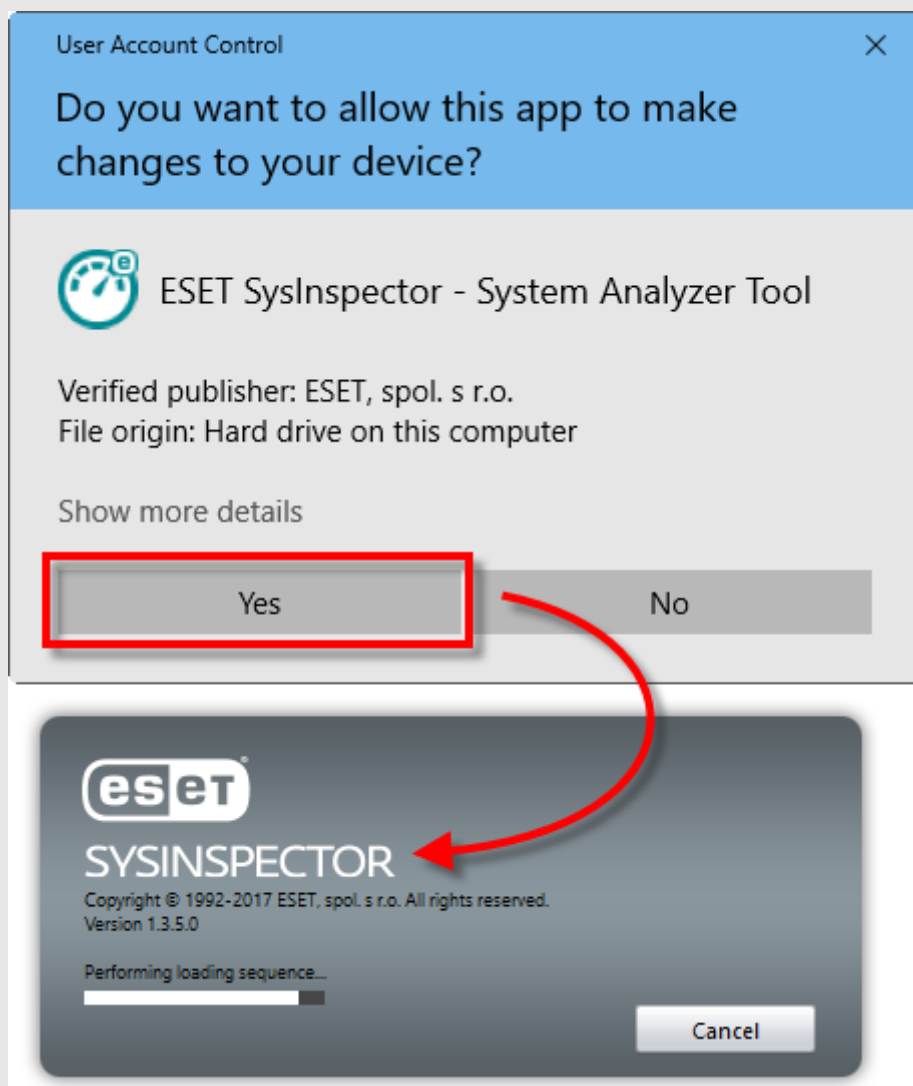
User Account Control

×

Do you want to allow this app to make changes to your device?

ESET SysInspector - System Analyzer Tool

Verified publisher: ESET, spol. s r.o.
File origin: Hard drive on this computer

Show more details

Yes

No

eset

SYSINSPECTOR

Copyright © 1992-2017 ESET, spol. s r.o. All rights reserved.
Version 1.3.5.0

Performing loading sequence...

Cancel